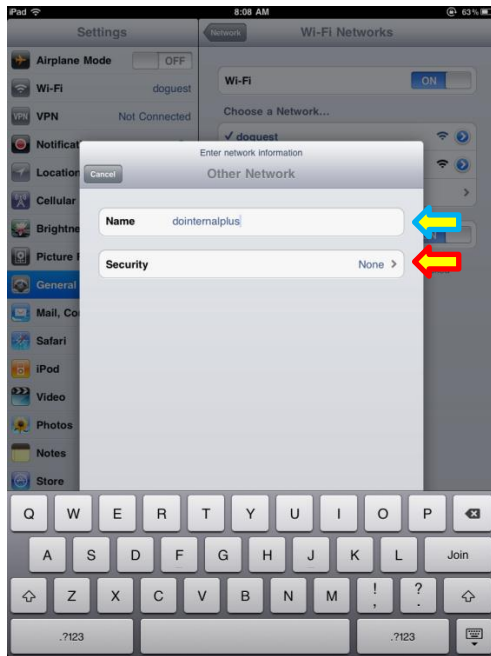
iPad
8:08 AM
63%

Settings
Airplane Mode OFF
Wi-Fi doguest
VPN Not Connected
Notificat
Location
Cellular
Brightne
Picture
General
Mail, Co
Safari
iPod
Video
Photos
Notes
Store

Network
Wi-Fi Networks
Wi-Fi ON
Choose a Network...
✓ doguest

Enter network information
Cancel
Other Network
Name dointernalplus
Security None >

Q W E R T Y U I O P
A S D F G H J K L Join
Z X C V B N M ! , ? .
.?123 .?123